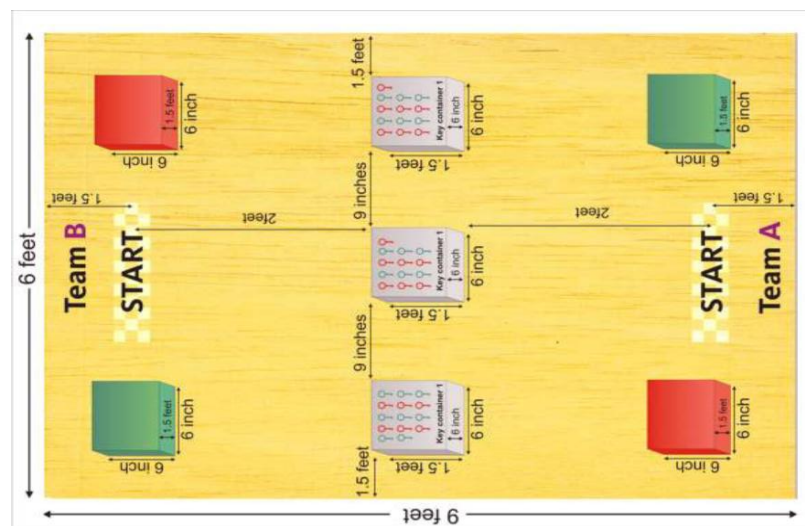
6 feet
9 feet
Team B
START
Team A
START
1.5 feet
1.5 feet
2feet
2feet
9 inches
9 inches
1.5 feet
1.5 feet
6 inch
6 inch
1.5 feet
6 inch
6 inch
1.5 feet
6 inch
6 inch
1.5 feet
6 inch
6 inch
1.5 feet
6 inch
Key container 1
6 inch
6 inch
1.5 feet
Key container 1
6 inch
6 inch
1.5 feet
Key container 1
6 inch
6 inch
1.5 feet